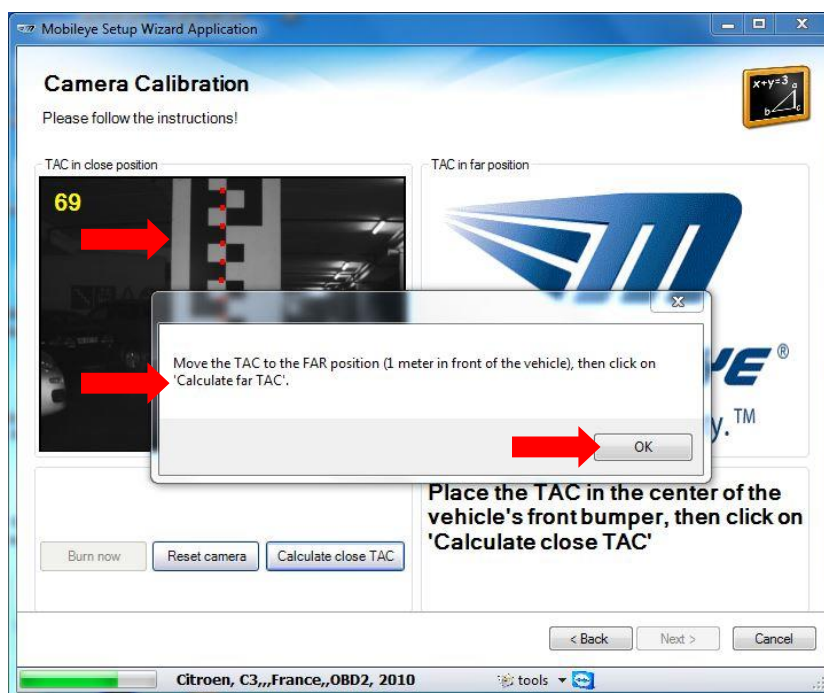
Mobileye Setup Wizard Application

Camera Calibration

Please follow the instructions!

$x^2+y^2=3$

TAC in close position

69

TAC in far position

®

y.™

Move the TAC to the FAR position (1 meter in front of the vehicle), then click on 'Calculate far TAC'.

OK

Place the TAC in the center of the vehicle's front bumper, then click on 'Calculate close TAC'

Burn now

Reset camera

Calculate close TAC

< Back

Next >

Cancel

Citroen, C3,,,France,,OBD2, 2010

tools